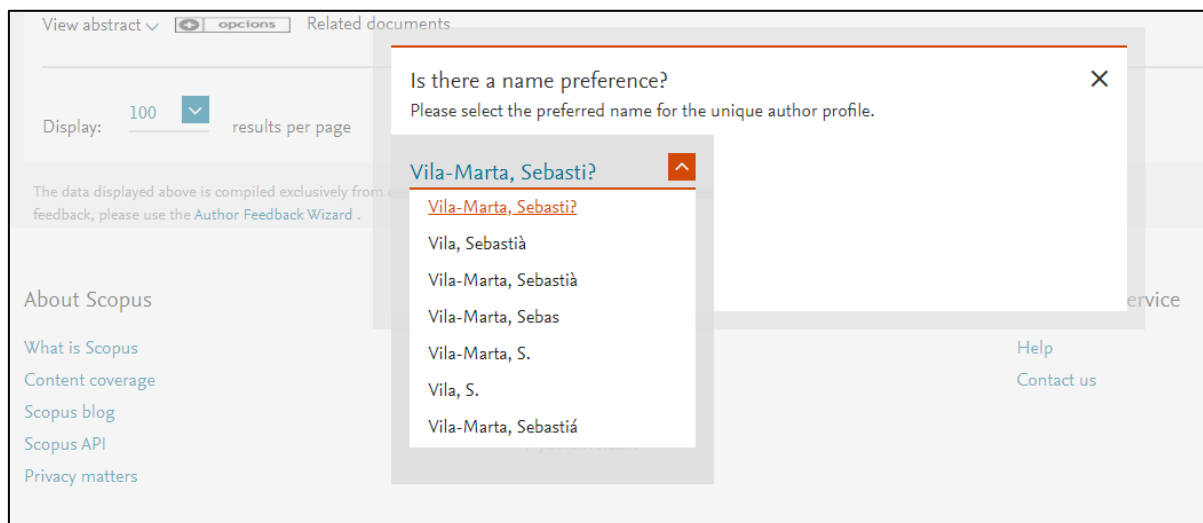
View abstract ∨ opcions Related documents

Display: 100 results per page

The data displayed above is compiled exclusively from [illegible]
feedback, please use the Author Feedback Wizard .

Is there a name preference?
Please select the preferred name for the unique author profile.

Vila-Marta, Sebasti?

Vila-Marta, Sebasti?
Vila, Sebastià
Vila-Marta, Sebastià
Vila-Marta, Sebas
Vila-Marta, S.
Vila, S.
Vila-Marta, Sebastiá

About Scopus

What is Scopus
Content coverage
Scopus blog
Scopus API
Privacy matters

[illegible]ervice

Help
Contact us